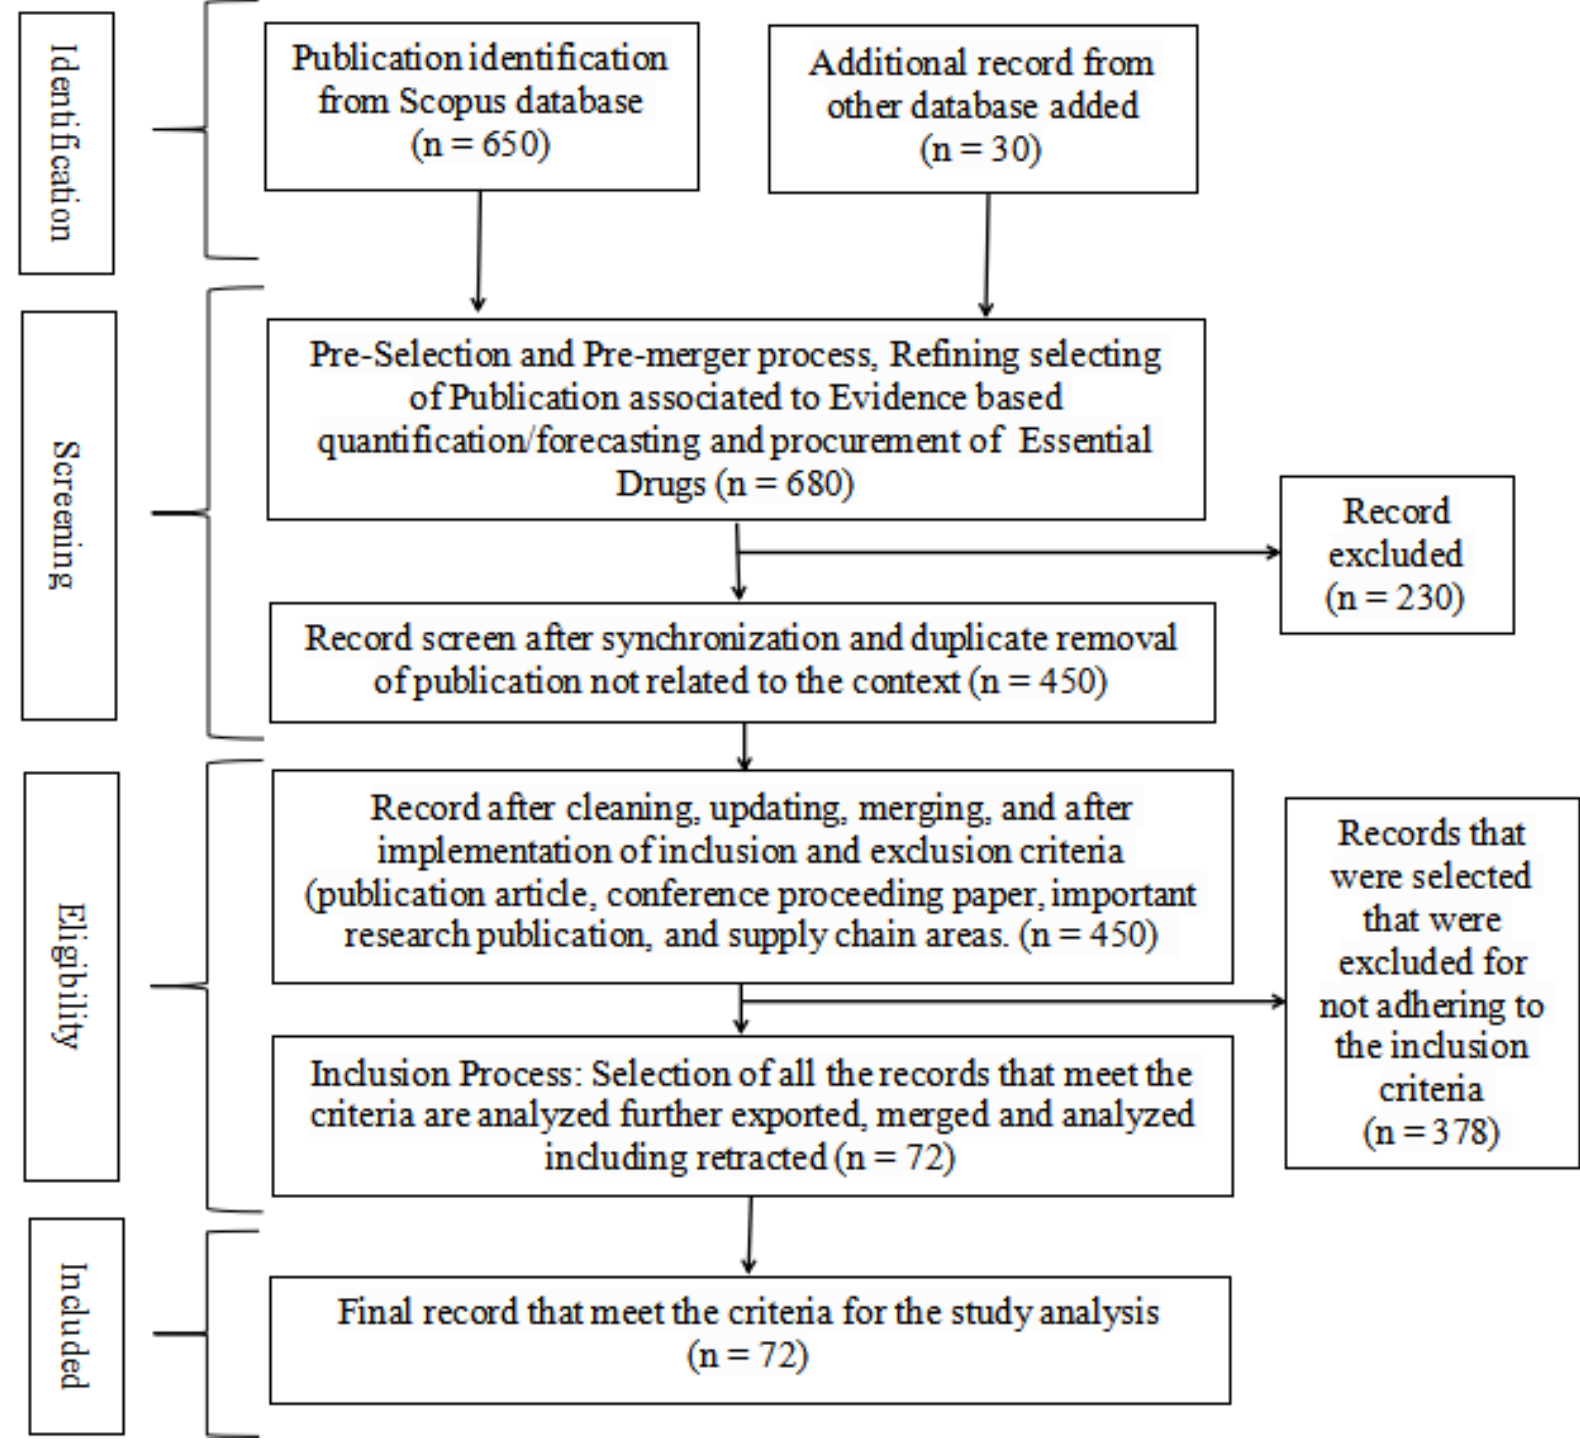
Identification

Publication identification from Scopus database (n = 650)

Additional record from other database added (n = 30)

Screening

Pre-Selection and Pre-merger process, Refining selecting of Publication associated to Evidence based quantification/forecasting and procurement of Essential Drugs (n = 680)

Record excluded (n = 230)

Record screen after synchronization and duplicate removal of publication not related to the context (n = 450)

Eligibility

Record after cleaning, updating, merging, and after implementation of inclusion and exclusion criteria (publication article, conference proceeding paper, important research publication, and supply chain areas. (n = 450)

Records that were selected that were excluded for not adhering to the inclusion criteria (n = 378)

Inclusion Process: Selection of all the records that meet the criteria are analyzed further exported, merged and analyzed including retracted (n = 72)

Included

Final record that meet the criteria for the study analysis (n = 72)